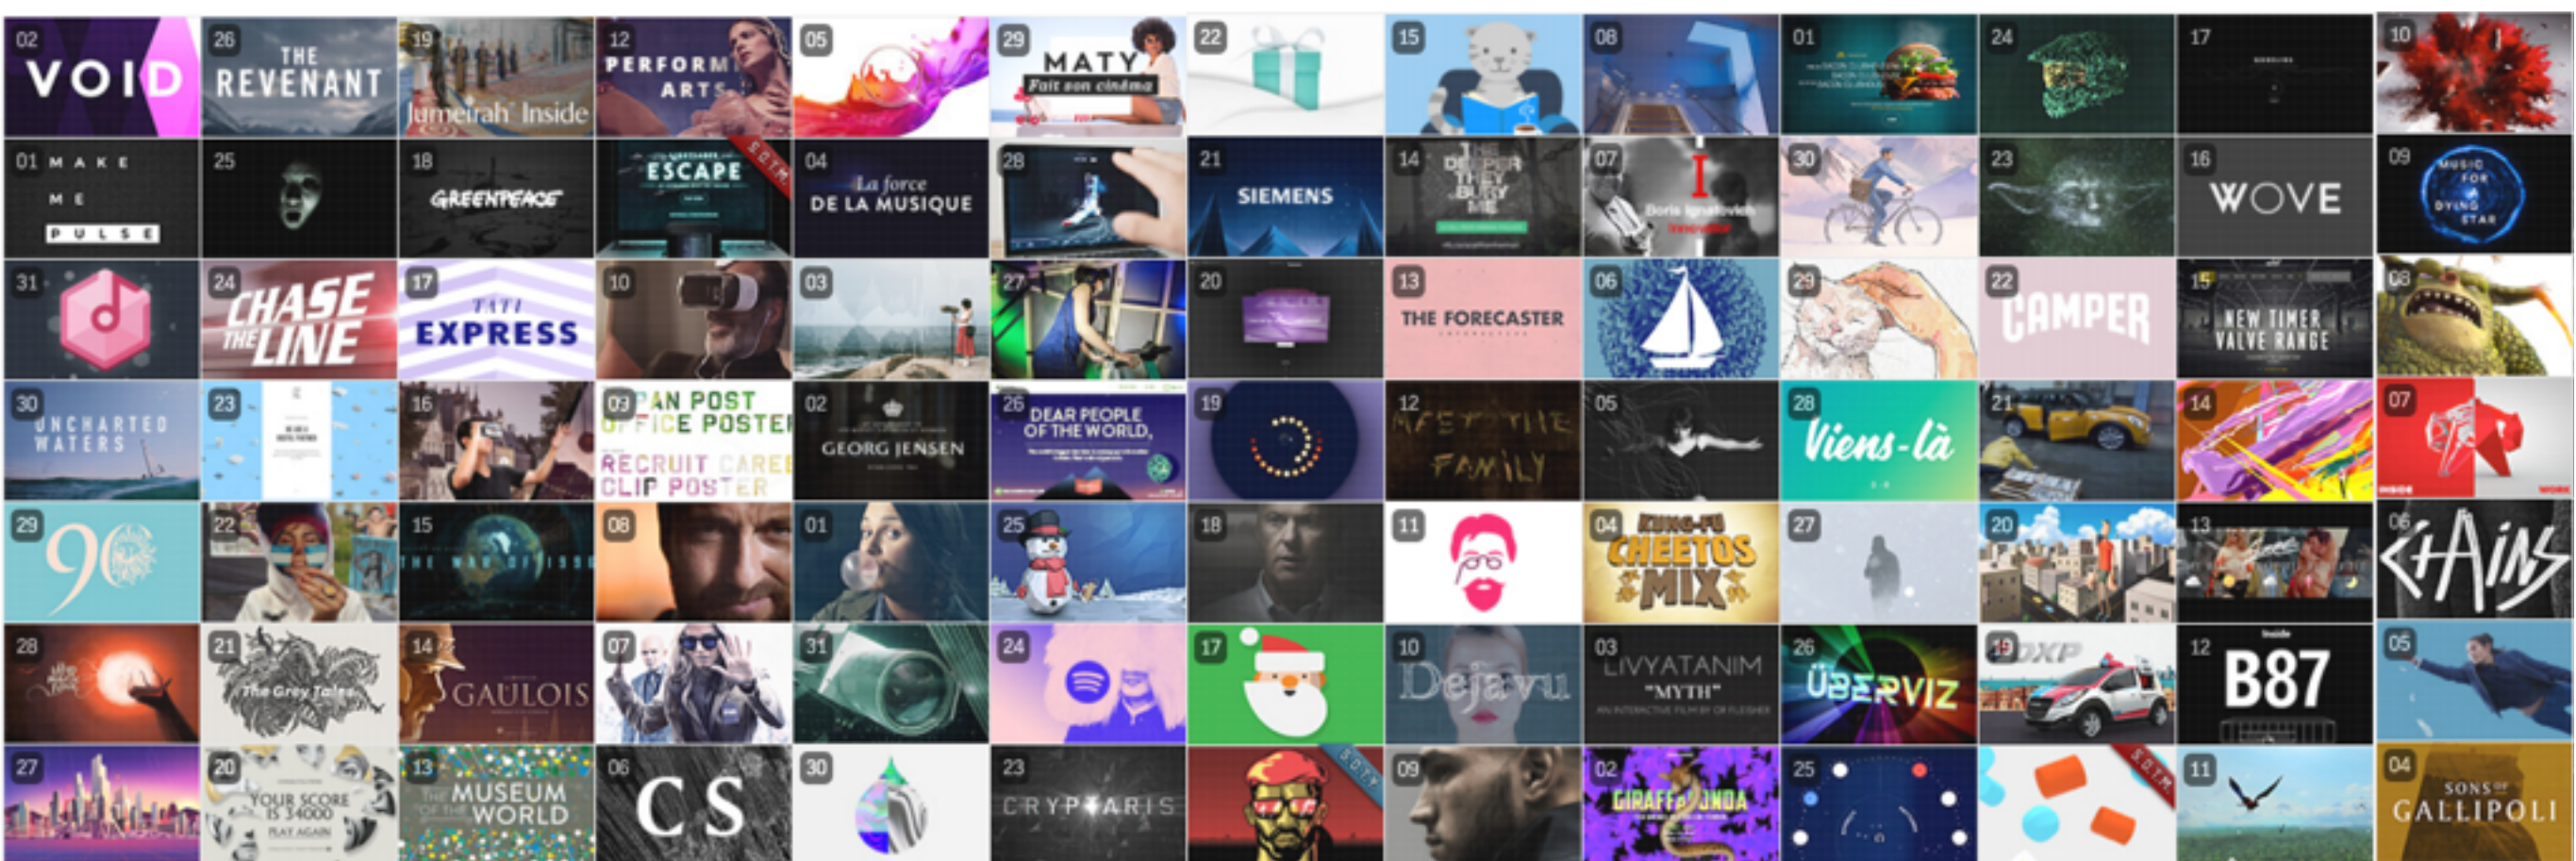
02 VOID
26 THE REVENANT
19 Jumeirah Inside
12 PERFORMING ARTS
05
29 MATY Fait son cinéma
22
15
08
01
24
17
10

01 MAKE ME PULSE
25
18 GREENPEACE
ESCAPE S O T M
04 La force DE LA MUSIQUE
28
21 SIEMENS
14 THE DEEPER THEY BURY ME
07 Boris Ignatovich
30
23
16 WOVE
09 MUSIC FOR DYING STAR

31
24 CHASE THE LINE
17 TATI EXPRESS
10
03
27
20
13 THE FORECASTER
06
29
22 CAMPER
15 NEW TIMER VALVE RANGE
08

30 UNCHARTED WATERS
23
16
03 AN POST OFFICE POSTER RECRUIT CAREER CLIP POSTER
02 GEORG JENSEN
26 DEAR PEOPLE OF THE WORLD,
19
12 MEET THE FAMILY
05
28 Viens-là
21
14
07

29 90
22
15
08
01
25
18
11
04 KUNG-FU CHEETOS MIX
27
20
13
06 CHAINS

28
21 The Grey Tales
14 GAULOIS
07
31
24
17
10 Dejavu
03 LIVYATANIM "MYTH" AN INTERACTIVE FILM BY OR FLEISHER
26 ÜBERVIZ
19 DXP
12 B87
05

27
20 YOUR SCORE IS 34000 PLAY AGAIN
13 THE MUSEUM OF THE WORLD
06 CS
30
23 CRYPTARIS
S O T M
09
02 GIRAFFE PANDA
25
S O T M
11
04 SONS OF GALLIPOLI